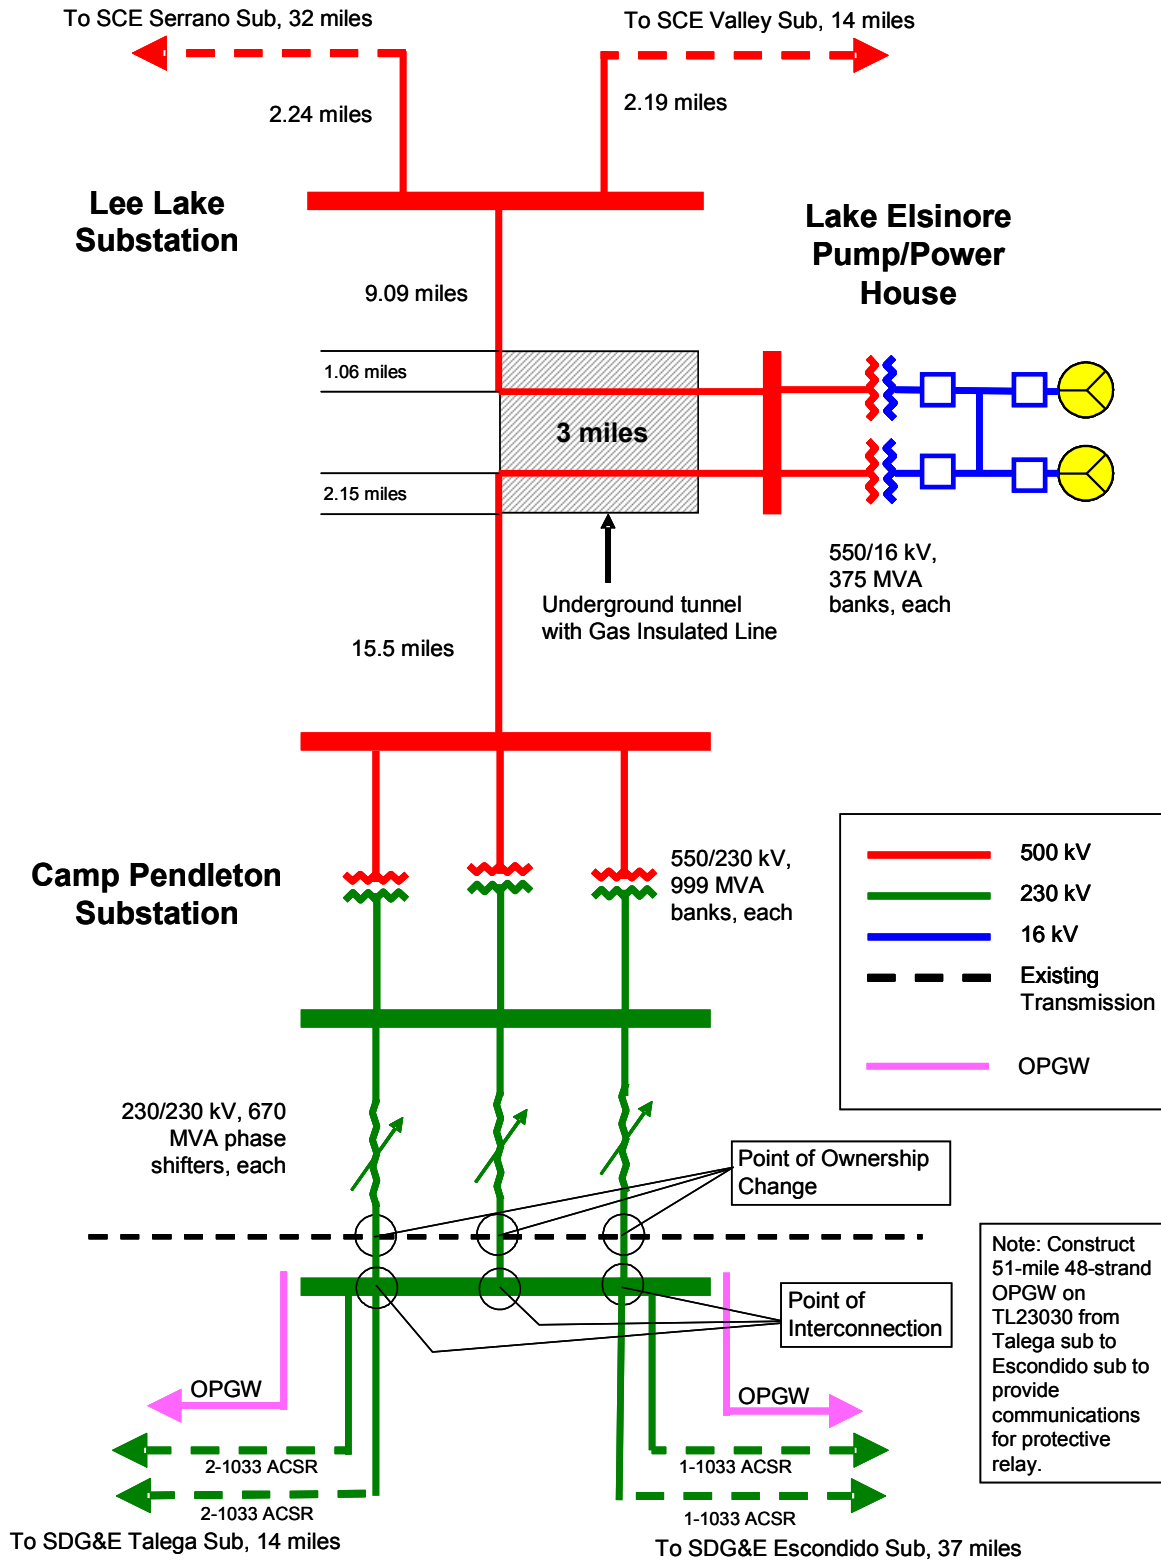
To SCE Serrano Sub, 32 miles

To SCE Valley Sub, 14 miles

2.24 miles

2.19 miles

Lee Lake Substation

Lake Elsinore Pump/Power House

9.09 miles

1.06 miles

3 miles

2.15 miles

550/16 kV, 375 MVA banks, each

Underground tunnel with Gas Insulated Line

15.5 miles

Camp Pendleton Substation

550/230 kV, 999 MVA banks, each

500 kV

230 kV

16 kV

Existing Transmission

OPGW

230/230 kV, 670 MVA phase shifters, each

Point of Ownership Change

Note: Construct 51-mile 48-strand OPGW on TL23030 from Talega sub to Escondido sub to provide communications for protective relay.

Point of Interconnection

OPGW

OPGW

2-1033 ACSR

2-1033 ACSR

1-1033 ACSR

1-1033 ACSR

To SDG&E Talega Sub, 14 miles

To SDG&E Escondido Sub, 37 miles